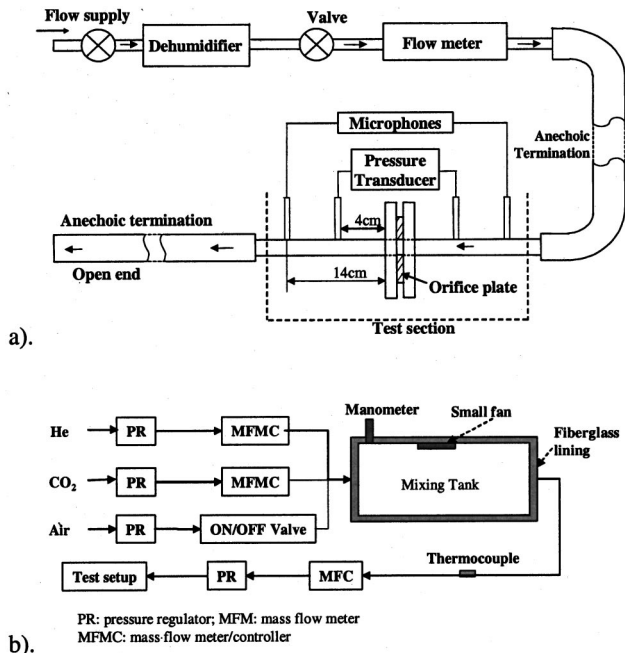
Flow supply
Dehumidifier
Valve
Flow meter
Anechoic Termination
Microphones
Pressure Transducer
Anechoic termination
4cm
Open end
14cm
Orifice plate
Test section
a).

He
PR
MFMC
$CO_2$
PR
MFMC
Air
PR
ON/OFF Valve
Manometer
Small fan
Fiberglass lining
Mixing Tank
Thermocouple
Test setup
PR
MFC

PR: pressure regulator; MFM: mass flow meter
MFMC: mass flow meter/controller
b).